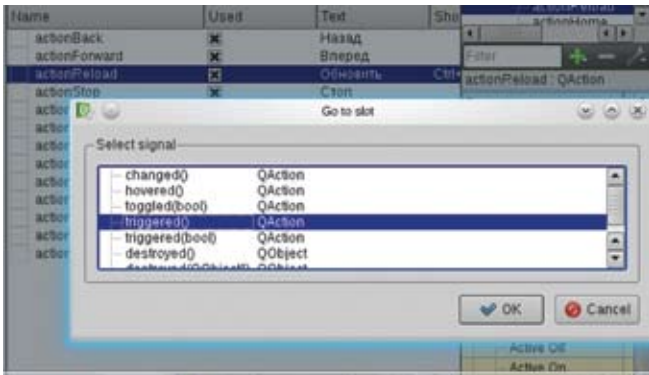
| Name | Used | Text | Sho |
|---|---|---|---|
| actionBack | ✖ | Назад | |
| actionForward | ✖ | Вперед | |
| actionReload | ✖ | Обновить | Ctrl |
| actionStop | ✖ | Стоп | |
| actio | | | |
| actio | | | |
| actio | | | |
| actio | | | |
| actio | | | |
| actio | | | |
| actio | | | |
| actio | | | |

actionReload
actionHome
Filter
actionReload : QAction

Go to slot

Select signal

| | |
|---|---|
| changed() | QAction |
| hovered() | QAction |
| toggled(bool) | QAction |
| triggered() | QAction |
| triggered(bool) | QAction |
| destroyed() | QObject |
| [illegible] | QObject |

OK
Cancel

Active Off
Active On